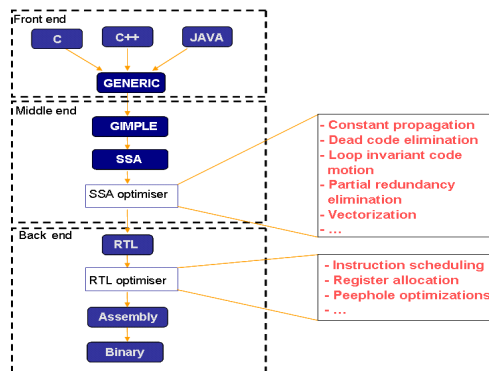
Front end

C

C++

JAVA

GENERIC

Middle end

GIMPLE

SSA

SSA optimiser

- Constant propagation
- Dead code elimination
- Loop invariant code motion
- Partial redundancy elimination
- Vectorization
- ...

Back end

RTL

RTL optimiser

- Instruction scheduling
- Register allocation
- Peephole optimizations
- ...

Assembly

Binary